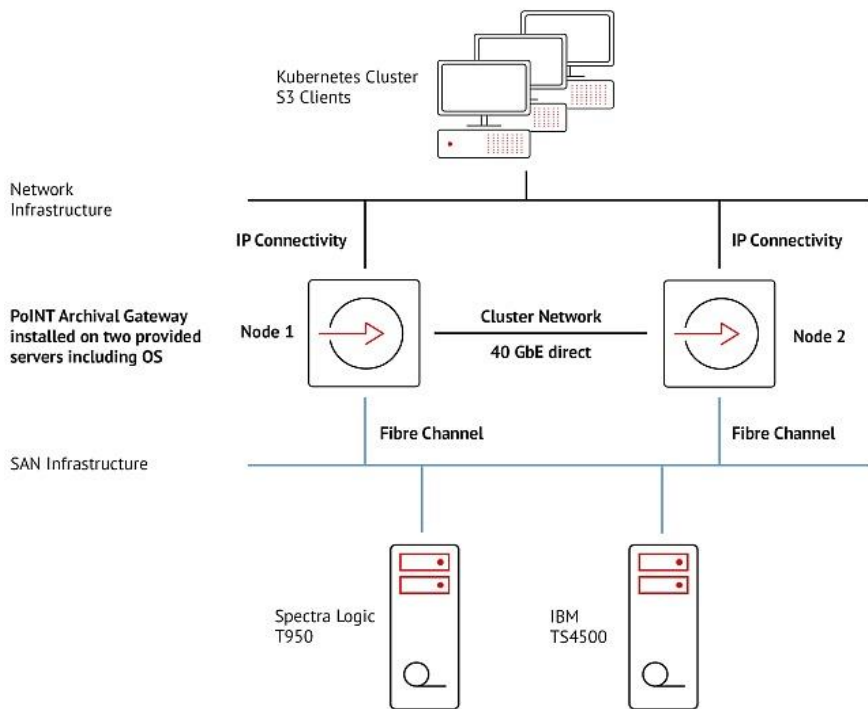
Kubernetes Cluster
S3 Clients

Network
Infrastructure

IP Connectivity

IP Connectivity

PoINT Archival Gateway installed on two provided servers including OS

Node 1

Cluster Network

40 GbE direct

Node 2

Fibre Channel

Fibre Channel

SAN Infrastructure

Spectra Logic
T950

IBM
TS4500